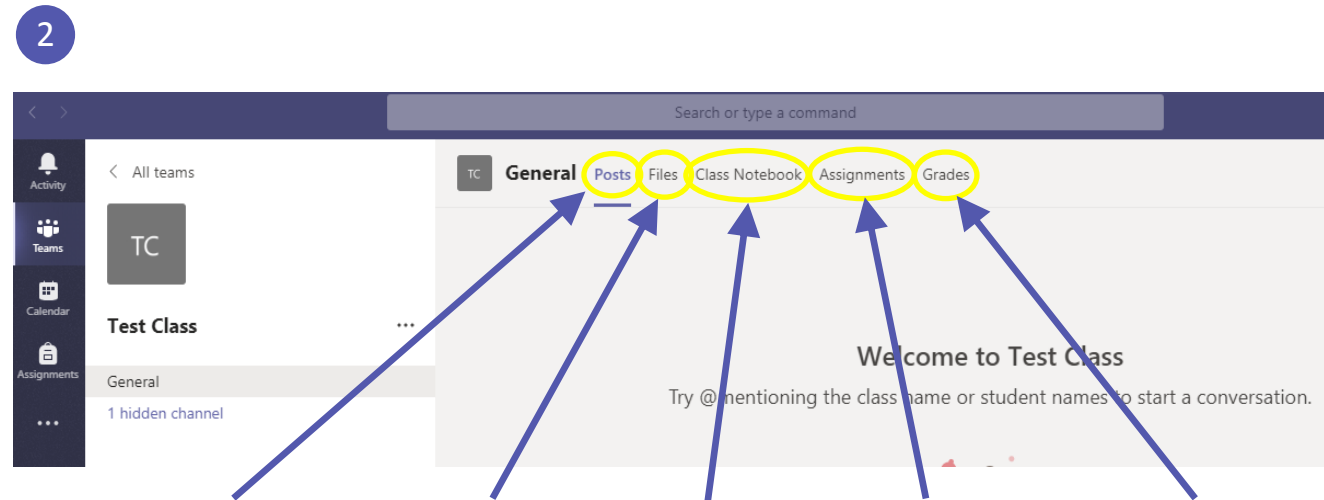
2

Search or type a command

Activity

Teams

Calendar

Assignments

...

All teams

TC

Test Class

...

General

1 hidden channel

TC General Posts Files Class Notebook Assignments Grades

Welcome to Test Class

Try @mentioning the class name or student names to start a conversation.